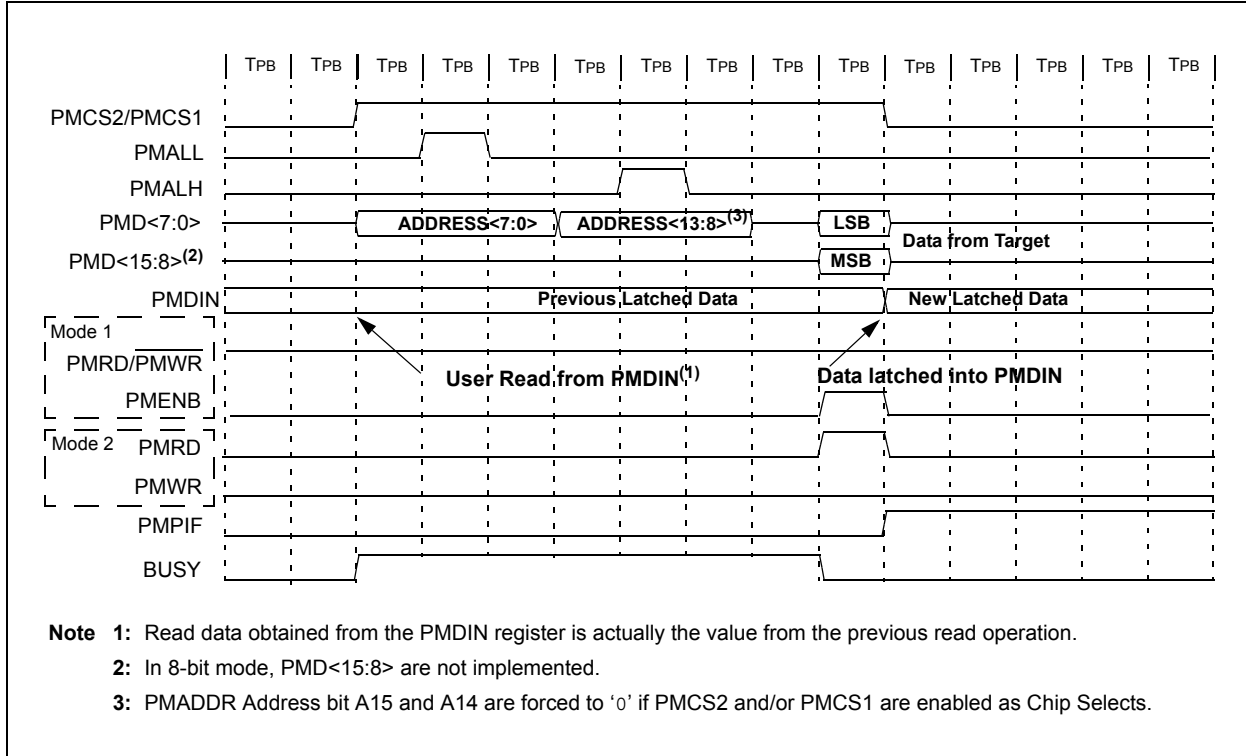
TPB TPB TPB TPB TPB TPB TPB TPB TPB TPB TPB TPB TPB TPB TPB

PMCS2/PMCS1

PMALL

PMALH

PMD<7:0>

ADDRESS<7:0>

ADDRESS<13:8>$^{(3)}$

LSB

Data from Target

PMD<15:8>$^{(2)}$

MSB

PMDIN

Previous Latched Data

New Latched Data

Mode 1

PMRD/$\overline{PMWR}$

User Read from PMDIN$^{(1)}$

Data latched into PMDIN

PMENB

Mode 2

PMRD

PMWR

PMPIF

BUSY

Note 1: Read data obtained from the PMDIN register is actually the value from the previous read operation.

2: In 8-bit mode, PMD<15:8> are not implemented.

3: PMADDR Address bit A15 and A14 are forced to '0' if PMCS2 and/or PMCS1 are enabled as Chip Selects.